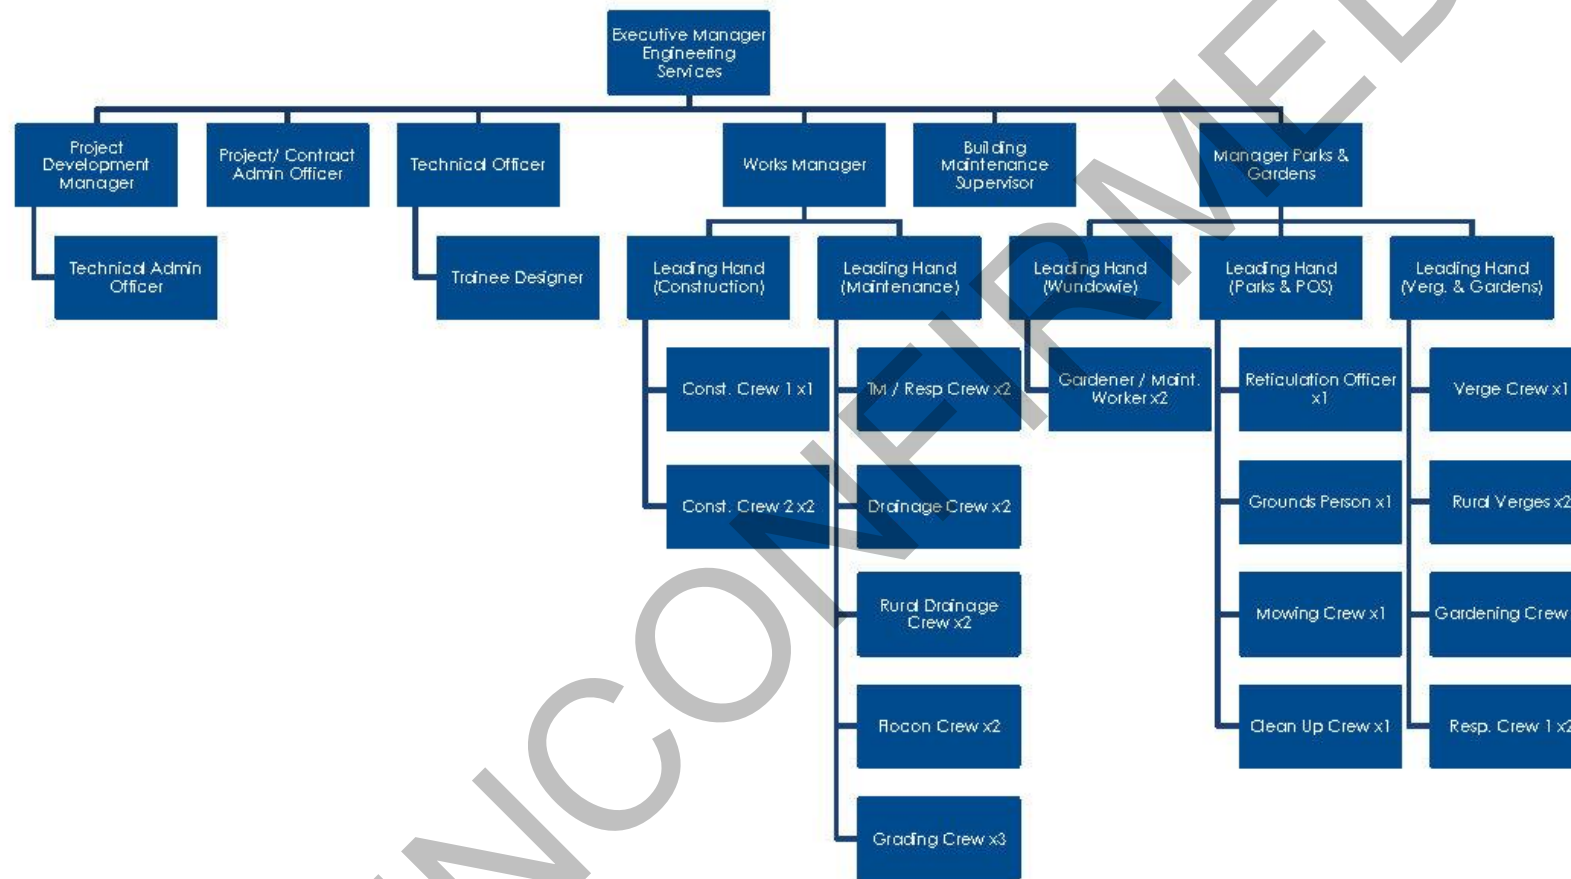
Executive Manager Engineering Services

Project Development Manager

Technical Admin Officer

Project/ Contract Admin Officer

Technical Officer

Trainee Designer

Works Manager

Leading Hand (Construction)

Const. Crew 1 x1

Const. Crew 2 x2

Leading Hand (Maintenance)

TM / Resp Crew x2

Drainage Crew x2

Rural Drainage Crew x2

Flocon Crew x2

Grading Crew x3

Building Maintenance Supervisor

Manager Parks & Gardens

Leading Hand (Wundowie)

Gardener / Maint. Worker x2

Leading Hand (Parks & POS)

Reticulation Officer x1

Grounds Person x1

Mowing Crew x1

Clean Up Crew x1

Leading Hand (Verg. & Gardens)

Verge Crew x1

Rural Verges x2

Gardening Crew

Resp. Crew 1 x2

UNCONFIRMED